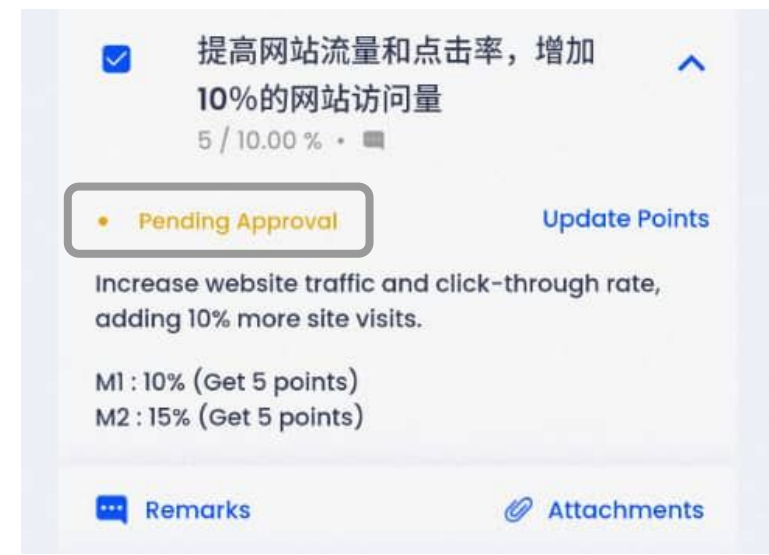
提高网站流量和点击率，增加10%的网站访问量

5 / 10.00 % •

• Pending Approval

Update Points

Increase website traffic and click-through rate, adding 10% more site visits.

M1 : 10% (Get 5 points)
M2 : 15% (Get 5 points)

Remarks

Attachments